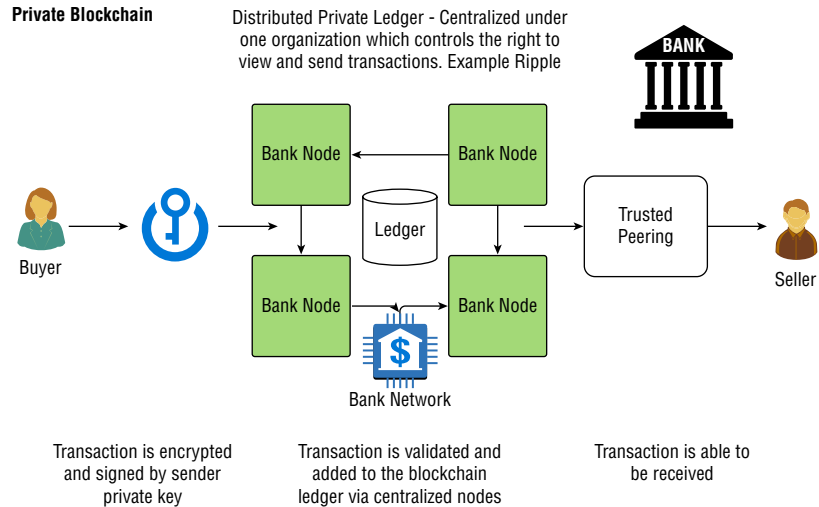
Private Blockchain

Distributed Private Ledger - Centralized under one organization which controls the right to view and send transactions. Example Ripple

BANK

Bank Node

Bank Node

Ledger

Buyer

Trusted Peering

Seller

Bank Node

Bank Node

$

Bank Network

Transaction is encrypted and signed by sender private key

Transaction is validated and added to the blockchain ledger via centralized nodes

Transaction is able to be received